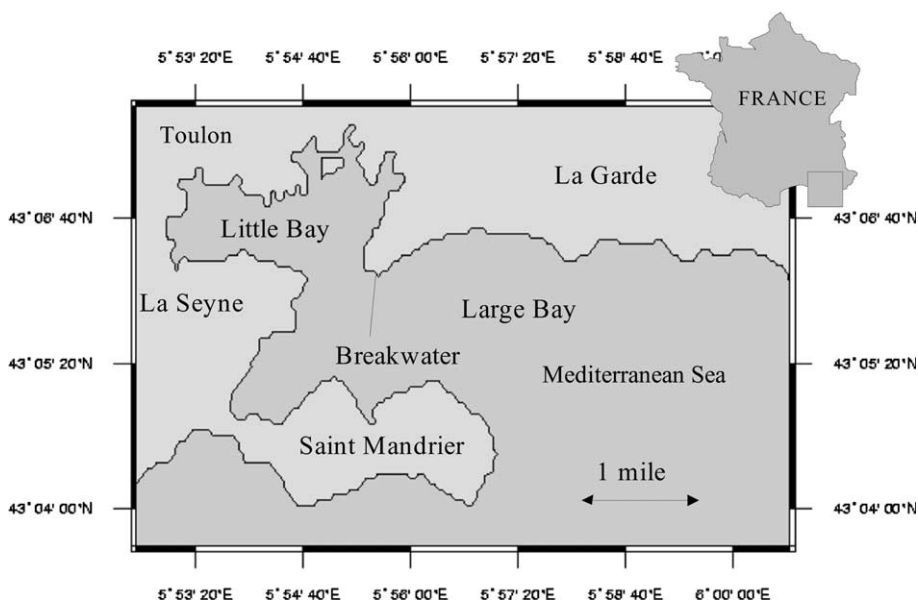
5° 53' 20"E 5° 54' 40"E 5° 56' 00"E 5° 57' 20"E 5° 58' 40"E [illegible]

FRANCE

Toulon

La Garde

43° 06' 40"N

43° 06' 40"N

Little Bay

La Seyne

Large Bay

Breakwater

43° 05' 20"N

43° 05' 20"N

Mediterranean Sea

Saint Mandrier

1 mile

43° 04' 00"N

43° 04' 00"N

5° 53' 20"E 5° 54' 40"E 5° 56' 00"E 5° 57' 20"E 5° 58' 40"E 6° 00' 00"E